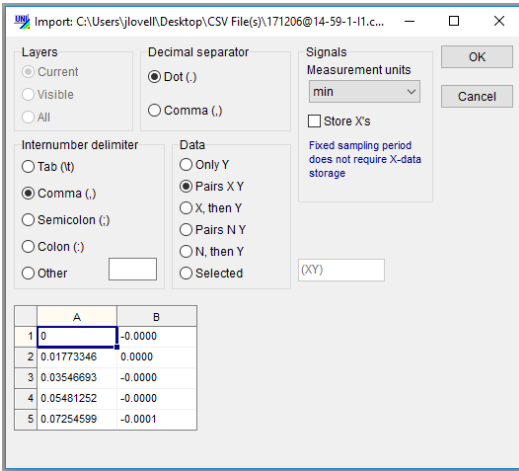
Import: C:\Users\jlovell\Desktop\CSV File(s)\171206@14-59-1-I1.c...

Layers
Current
Visible
All

Decimal separator
Dot (.)
Comma (,)

Signals
Measurement units
min
Store X's
Fixed sampling period does not require X-data storage

OK
Cancel

Internumber delimiter
Tab (\t)
Comma (,)
Semicolon (;)
Colon (:)
Other

Data
Only Y
Pairs X Y
X, then Y
Pairs N Y
N, then Y
Selected

(XY)

| | A | B |
|---|---|---|
| 1 | 0 | -0.0000 |
| 2 | 0.01773346 | 0.0000 |
| 3 | 0.03546693 | -0.0000 |
| 4 | 0.05481252 | -0.0000 |
| 5 | 0.07254599 | -0.0001 |